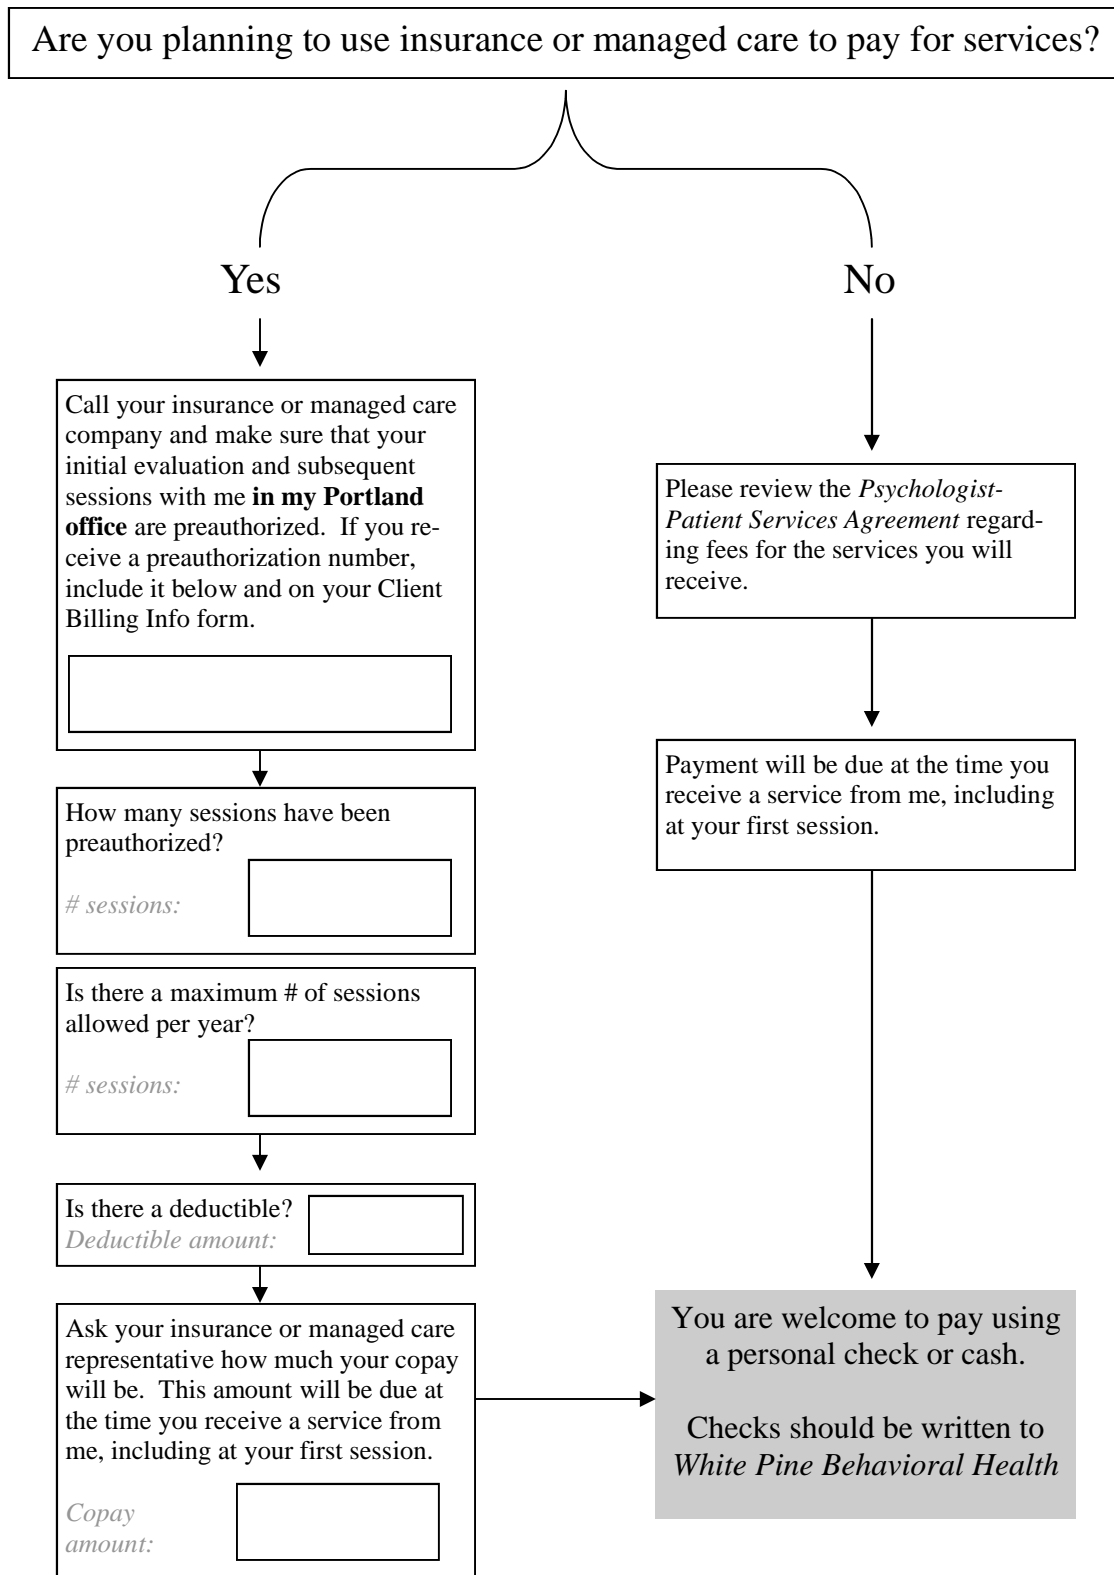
Are you planning to use insurance or managed care to pay for services?

Yes

No

Call your insurance or managed care company and make sure that your initial evaluation and subsequent sessions with me **in my Portland office** are preauthorized. If you receive a preauthorization number, include it below and on your Client Billing Info form.

How many sessions have been preauthorized?

*# sessions:*

Is there a maximum # of sessions allowed per year?

*# sessions:*

Is there a deductible?
*Deductible amount:*

Ask your insurance or managed care representative how much your copay will be. This amount will be due at the time you receive a service from me, including at your first session.

*Copay amount:*

Please review the *Psychologist-Patient Services Agreement* regarding fees for the services you will receive.

Payment will be due at the time you receive a service from me, including at your first session.

You are welcome to pay using a personal check or cash.

Checks should be written to *White Pine Behavioral Health*